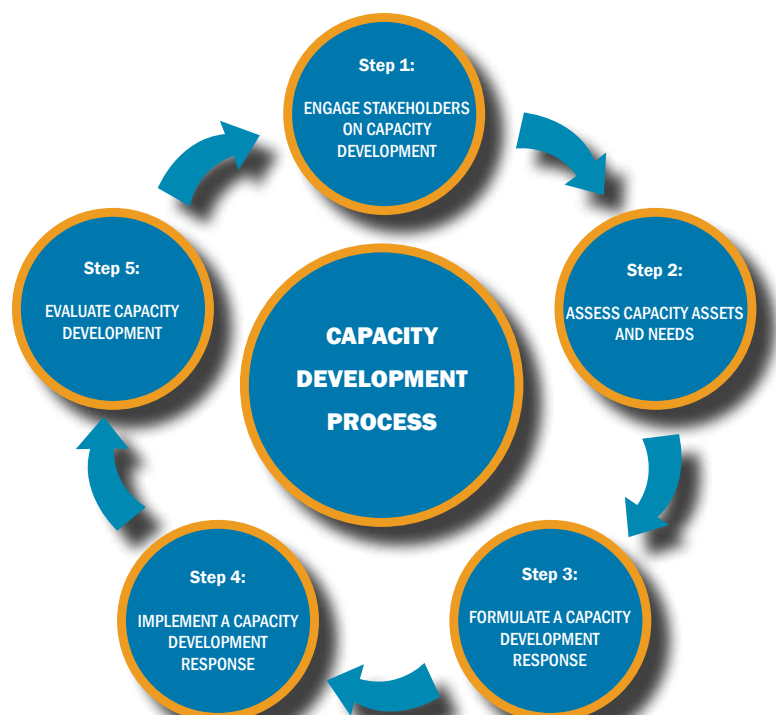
Step 1:

ENGAGE STAKEHOLDERS ON CAPACITY DEVELOPMENT

Step 2:

ASSESS CAPACITY ASSETS AND NEEDS

Step 3:

FORMULATE A CAPACITY DEVELOPMENT RESPONSE

Step 4:

IMPLEMENT A CAPACITY DEVELOPMENT RESPONSE

Step 5:

EVALUATE CAPACITY DEVELOPMENT

CAPACITY DEVELOPMENT PROCESS